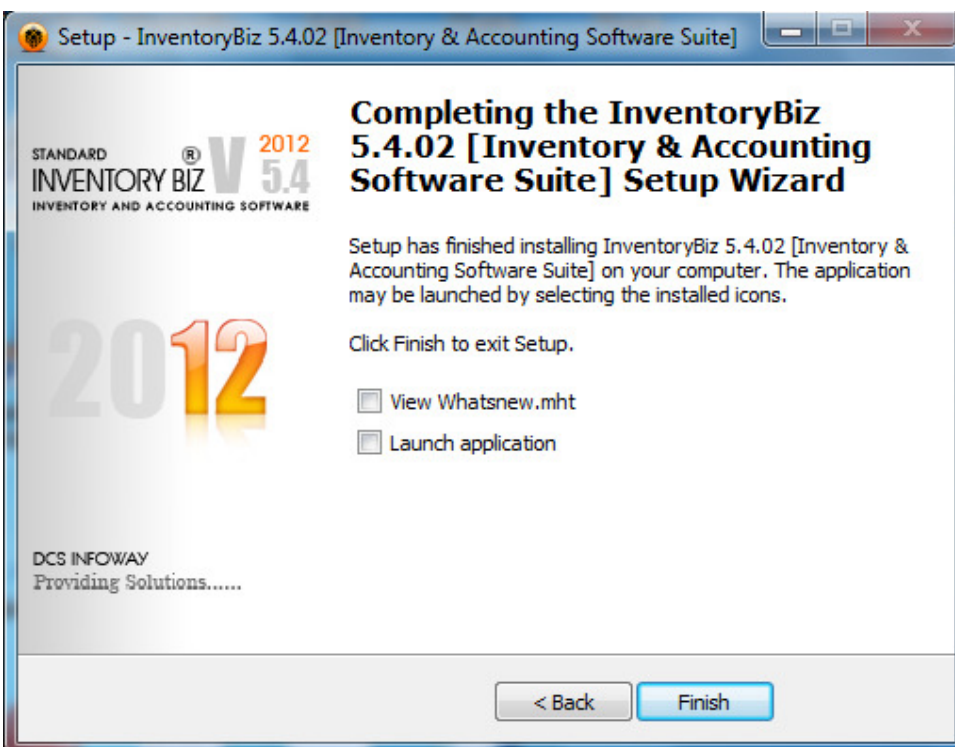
Setup - InventoryBiz 5.4.02 [Inventory & Accounting Software Suite]

STANDARD
INVENTORY BIZ ® V 2012 5.4
INVENTORY AND ACCOUNTING SOFTWARE

2012

DCS INFOWAY
Providing Solutions......

Completing the InventoryBiz 5.4.02 [Inventory & Accounting Software Suite] Setup Wizard

Setup has finished installing InventoryBiz 5.4.02 [Inventory & Accounting Software Suite] on your computer. The application may be launched by selecting the installed icons.

Click Finish to exit Setup.

View Whatsnew.mht

Launch application

< Back

Finish